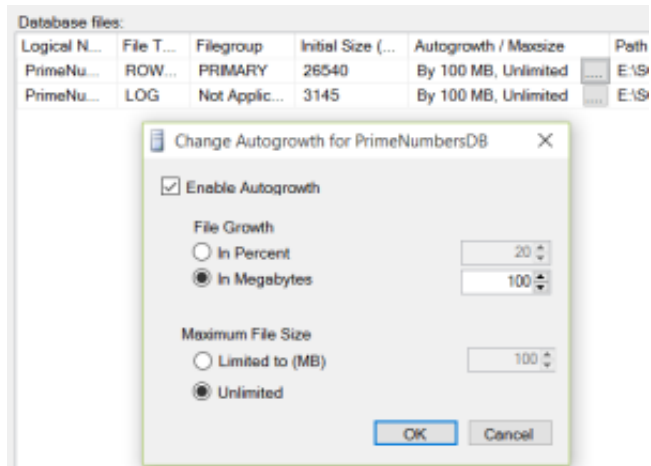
Database files:

| Logical N... | File T... | Filegroup | Initial Size (... | Autogrowth / Maxsize | | Path |
|---|---|---|---|---|---|---|
| PrimeNu... | ROW... | PRIMARY | 26540 | By 100 MB, Unlimited | ... | E:\S |
| PrimeNu... | LOG | Not Applic... | 3145 | By 100 MB, Unlimited | ... | E:\S |

Change Autogrowth for PrimeNumbersDB

Enable Autogrowth

File Growth

In Percent 20

In Megabytes 100

Maximum File Size

Limited to (MB) 100

Unlimited

OK Cancel